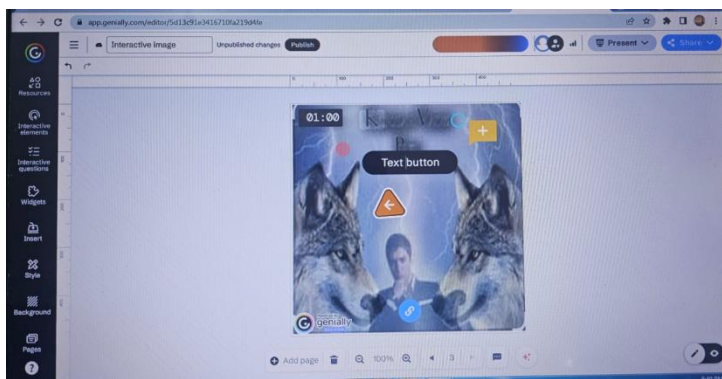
app.genially.com/editor/5d13c91e3416710fa219d4fe

Interactive Image
Unpublished changes
Publish
Present
Share

Resources
Interactive elements
Interactive questions
Widgets
Insert
Style
Background
Pages

01:00
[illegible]
Text button
genially

Add page
100%
3